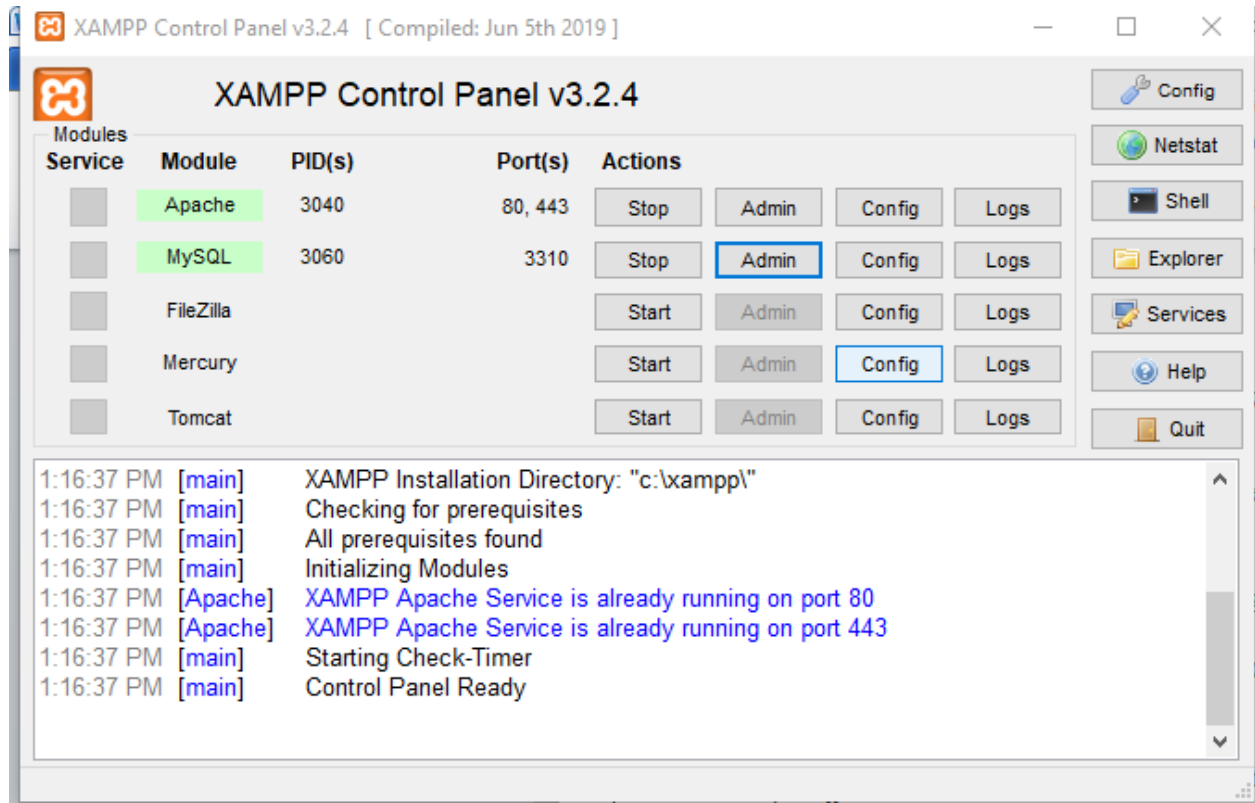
XAMPP Control Panel v3.2.4 [ Compiled: Jun 5th 2019 ]

XAMPP Control Panel v3.2.4

Config
Netstat
Shell
Explorer
Services
Help
Quit

Modules

| Service | Module | PID(s) | Port(s) | Actions | | | |
|---|---|---|---|---|---|---|---|
| | Apache | 3040 | 80, 443 | Stop | Admin | Config | Logs |
| | MySQL | 3060 | 3310 | Stop | Admin | Config | Logs |
| | FileZilla | | | Start | Admin | Config | Logs |
| | Mercury | | | Start | Admin | Config | Logs |
| | Tomcat | | | Start | Admin | Config | Logs |

1:16:37 PM [main] XAMPP Installation Directory: "c:\xampp\"
1:16:37 PM [main] Checking for prerequisites
1:16:37 PM [main] All prerequisites found
1:16:37 PM [main] Initializing Modules
1:16:37 PM [Apache] XAMPP Apache Service is already running on port 80
1:16:37 PM [Apache] XAMPP Apache Service is already running on port 443
1:16:37 PM [main] Starting Check-Timer
1:16:37 PM [main] Control Panel Ready